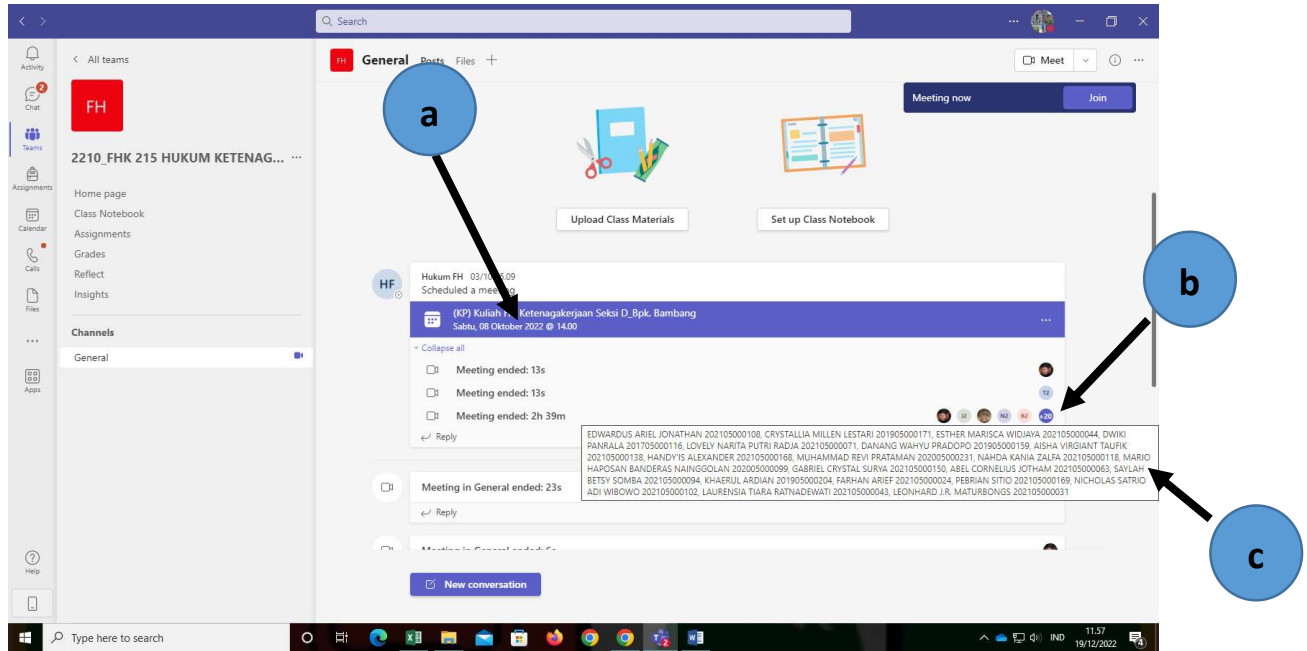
Search

Activity
Chat
Teams
Assignments
Calendar
Calls
Files
Apps
Help

All teams

FH

2210_FHK 215 HUKUM KETENAG...

Home page
Class Notebook
Assignments
Grades
Reflect
Insights

Channels

General

FH General Posts Files +

Meet

Meeting now Join

Upload Class Materials

Set up Class Notebook

a

b

c

HF Hukum FH 03/10 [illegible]09
Scheduled a meeting

(KP) Kuliah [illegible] Ketenagakerjaan Seksi D_Bpk. Bambang
Sabtu, 08 Oktober 2022 @ 14.00

Collapse all

Meeting ended: 13s

Meeting ended: 13s

Meeting ended: 2h 39m

Reply

EDWARDUS ARIEL JONATHAN 202105000108, CRYSTALLIA MILLEN LESTARI 201905000171, ESTHER MARISCA WIDJAYA 202105000044, DWIKI PANRALA 201705000116, LOVELY NARITA PUTRI RADJA 202105000071, DANANG WAHYU PRADOPO 201905000159, AISHA VIRGIANT TAUFIK 202105000138, HANDY'IS ALEXANDER 202105000168, MUHAMMAD REVI PRATAMAN 202005000231, NAHDA KANIA ZALFA 202105000118, MARIO HAPOSAN BANDERAS NAINGGOLAN 202005000099, GABRIEL CRYSTAL SURYA 202105000150, ABEL CORNELIUS JOTHAM 202105000063, SAYLAH BETSY SOMBA 202105000094, KHAERUL ARDIAN 201905000204, FARHAN ARIEF 202105000024, PEBRIAN SITIO 202105000169, NICHOLAS SATRIO ADI WIBOWO 202105000102, LAURENSIA TIARA RATNADEWATI 202105000043, LEONHARD J.R. MATURBONGS 202105000031

Meeting in General ended: 23s

Reply

New conversation

Type here to search

IND 11.57 19/12/2022